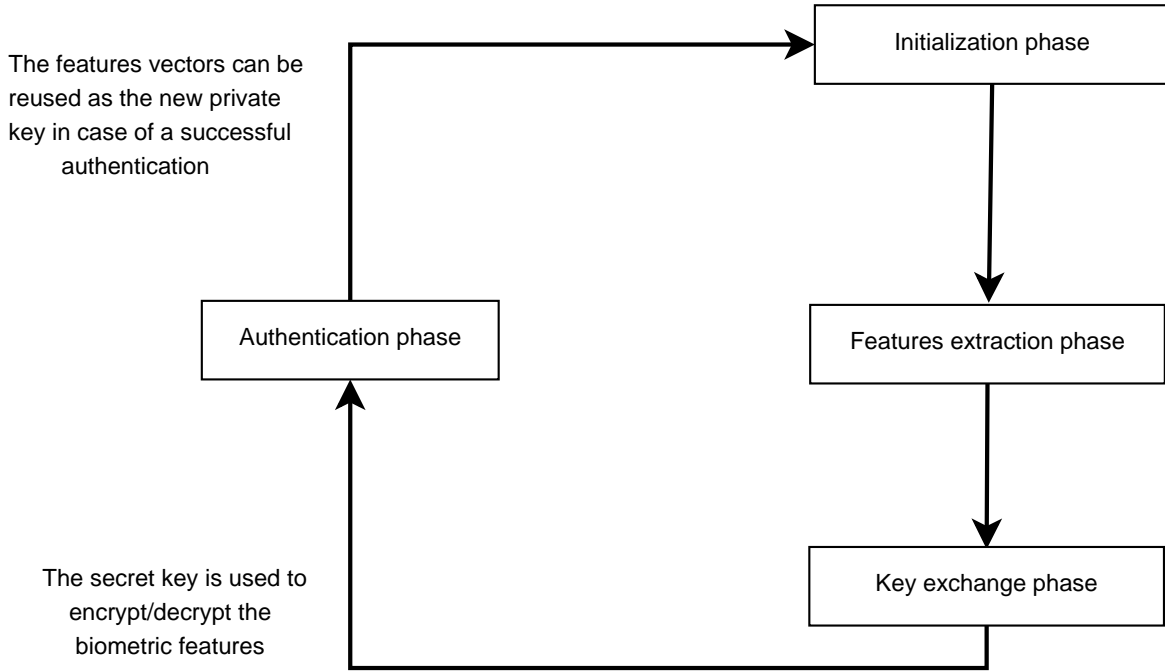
The features vectors can be reused as the new private key in case of a successful authentication

Initialization phase

Authentication phase

Features extraction phase

The secret key is used to encrypt/decrypt the biometric features

Key exchange phase